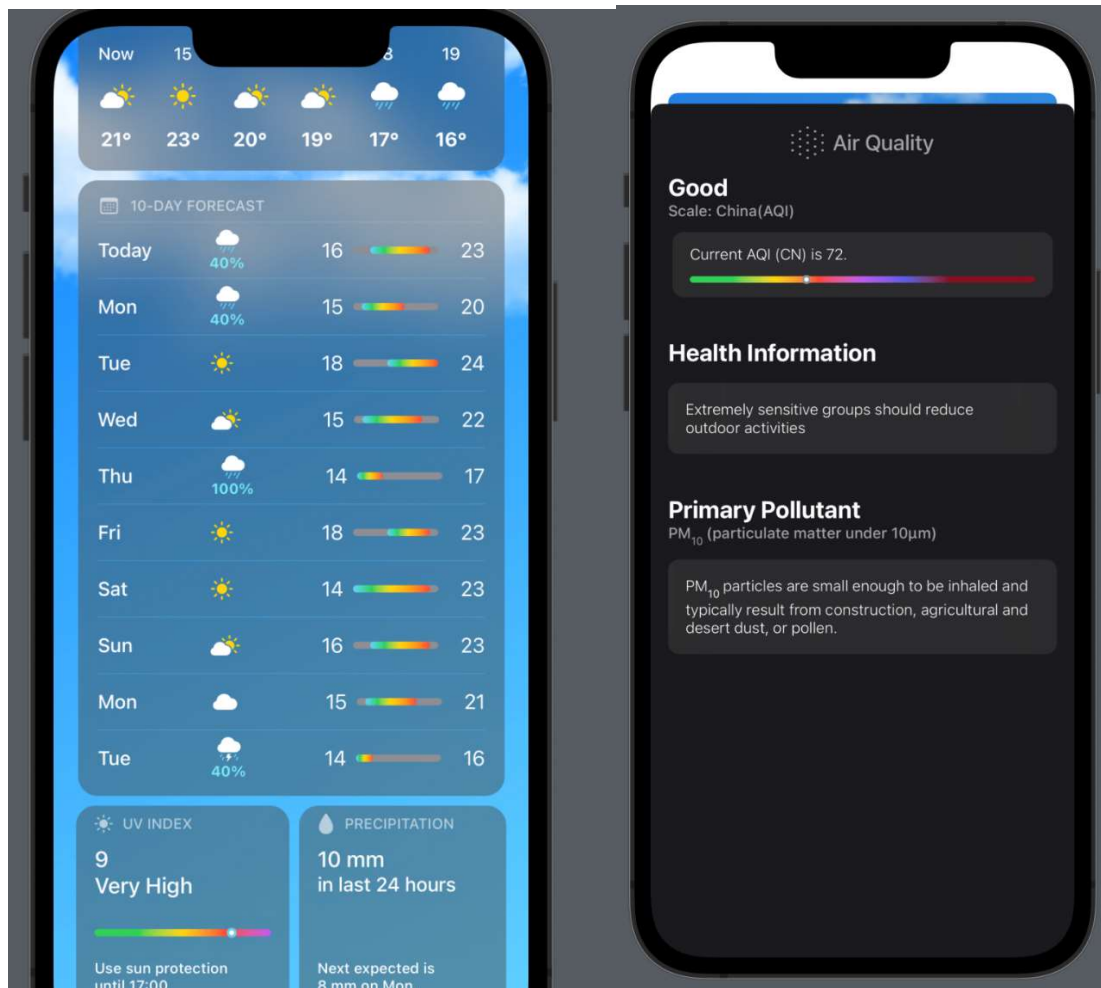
Now 15 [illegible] 8 19

21° 23° 20° 19° 17° 16°

10-DAY FORECAST

| | | | |
|---|---|---|---|
| Today | 40% | 16 | 23 |
| Mon | 40% | 15 | 20 |
| Tue | | 18 | 24 |
| Wed | | 15 | 22 |
| Thu | 100% | 14 | 17 |
| Fri | | 18 | 23 |
| Sat | | 14 | 23 |
| Sun | | 16 | 23 |
| Mon | | 15 | 21 |
| Tue | 40% | 14 | 16 |

UV INDEX
9
Very High

Use sun protection until 17:00

PRECIPITATION
10 mm
in last 24 hours

Next expected is 8 mm on Mon

Air Quality

Good
Scale: China(AQI)

Current AQI (CN) is 72.

Health Information

Extremely sensitive groups should reduce outdoor activities

Primary Pollutant
$PM_{10}$ (particulate matter under 10µm)

$PM_{10}$ particles are small enough to be inhaled and typically result from construction, agricultural and desert dust, or pollen.